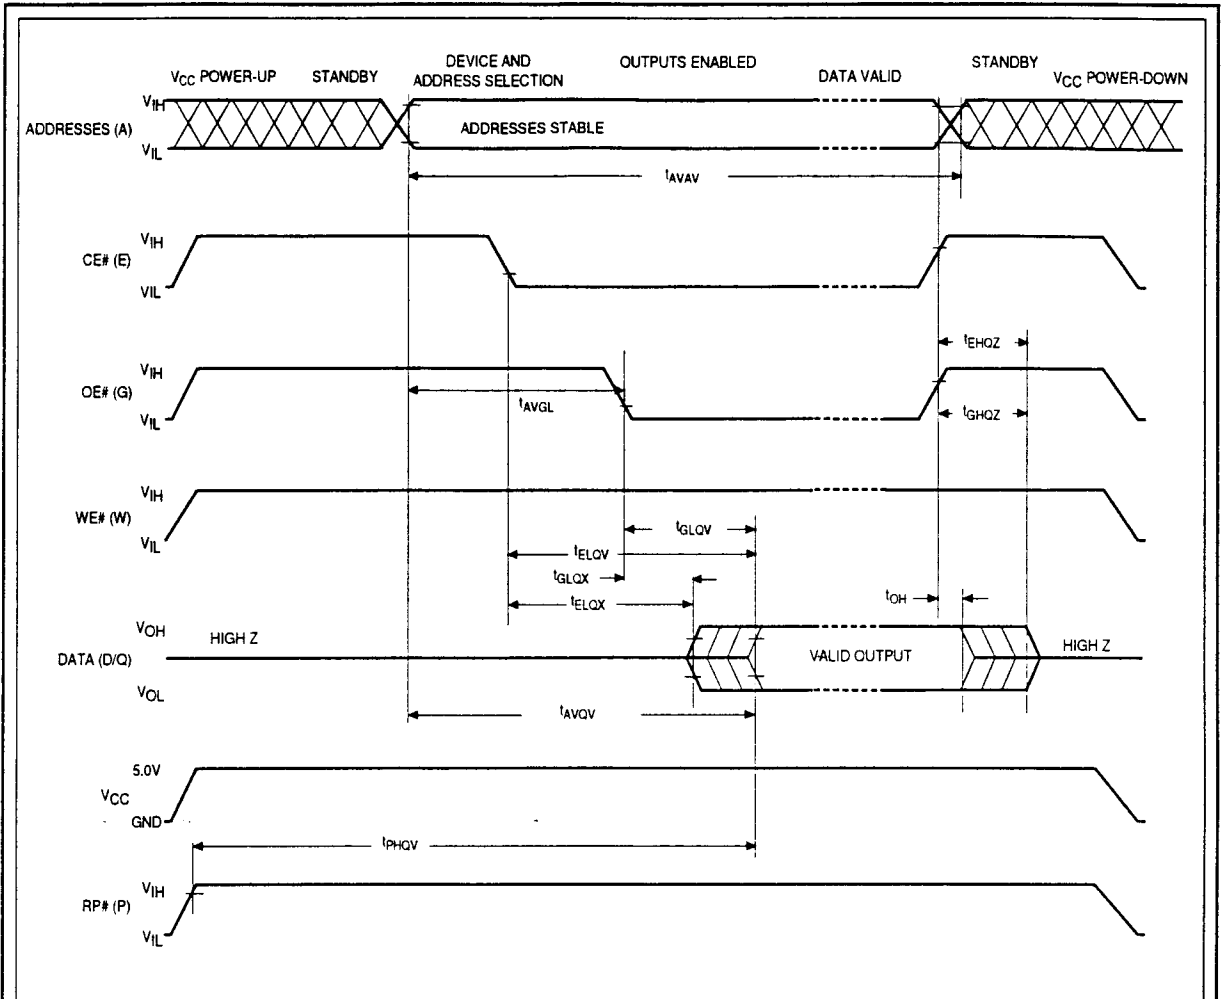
$V_{CC}$ POWER-UP STANDBY DEVICE AND ADDRESS SELECTION OUTPUTS ENABLED DATA VALID STANDBY $V_{CC}$ POWER-DOWN

ADDRESSES (A) $V_{IH}$ $V_{IL}$ ADDRESSES STABLE

$t_{AVAV}$

CE# (E) $V_{IH}$ VIL

OE# (G) $V_{IH}$ $V_{IL}$

$t_{AVGL}$

$t_{EHQZ}$

$t_{GHQZ}$

WE# (W) $V_{IH}$ $V_{IL}$

$t_{GLQV}$

$t_{ELQV}$

$t_{GLQX}$

$t_{ELQX}$

$t_{OH}$

DATA (D/Q) $V_{OH}$ $V_{OL}$ HIGH Z VALID OUTPUT HIGH Z

$t_{AVQV}$

$V_{CC}$ 5.0V GND

$t_{PHQV}$

RP# (P) $V_{IH}$ $V_{IL}$